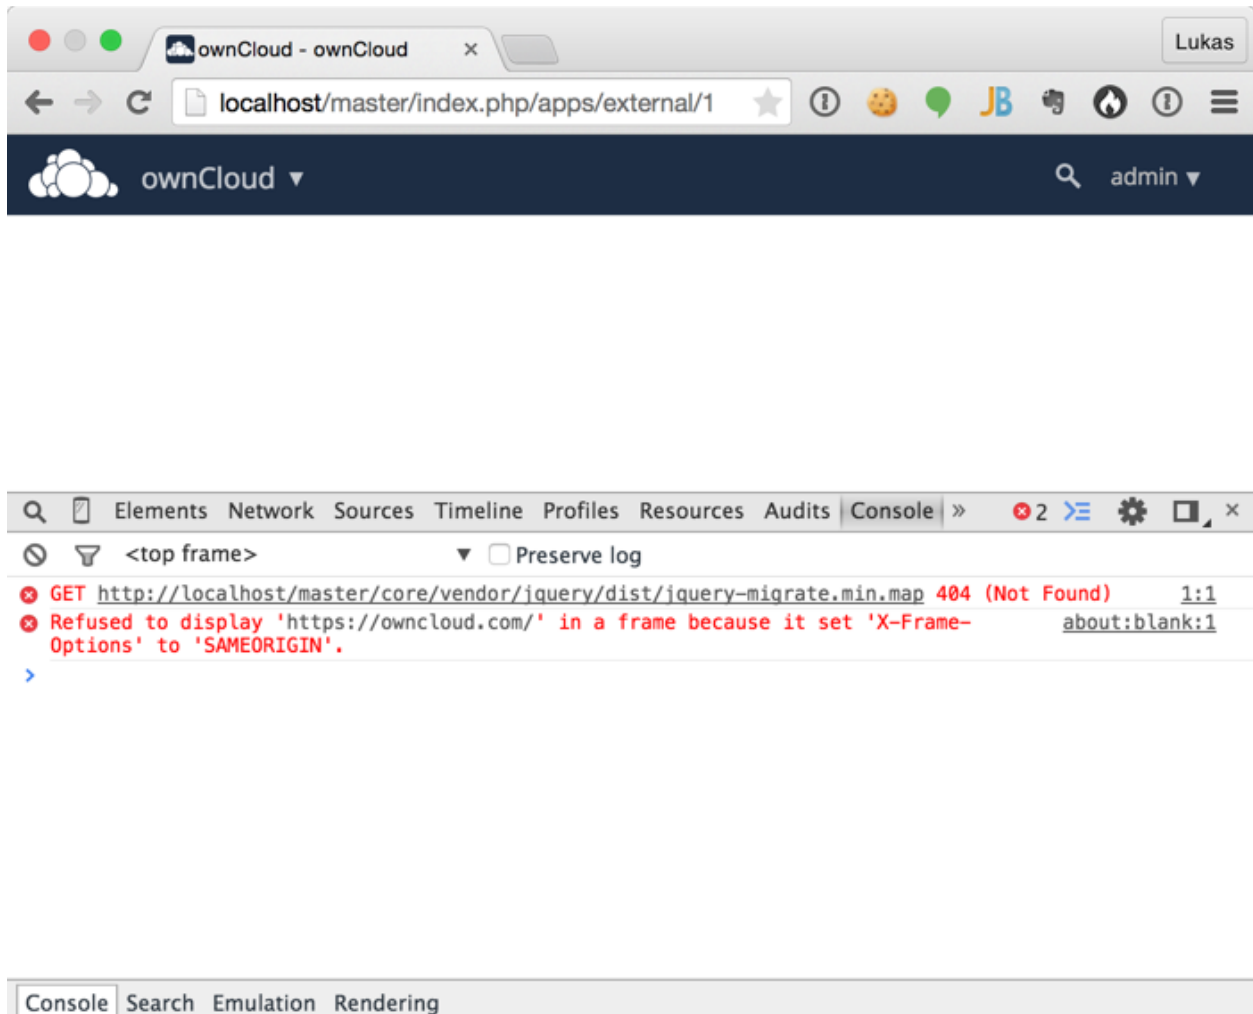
ownCloud - ownCloud ×

Lukas

localhost/master/index.php/apps/external/1

JB

ownCloud ▾

admin ▾

Elements Network Sources Timeline Profiles Resources Audits Console »

2

<top frame> ▼ Preserve log

GET http://localhost/master/core/vendor/jquery/dist/jquery-migrate.min.map 404 (Not Found) 1:1

Refused to display 'https://owncloud.com/' in a frame because it set 'X-Frame-Options' to 'SAMEORIGIN'. about:blank:1

>

Console Search Emulation Rendering